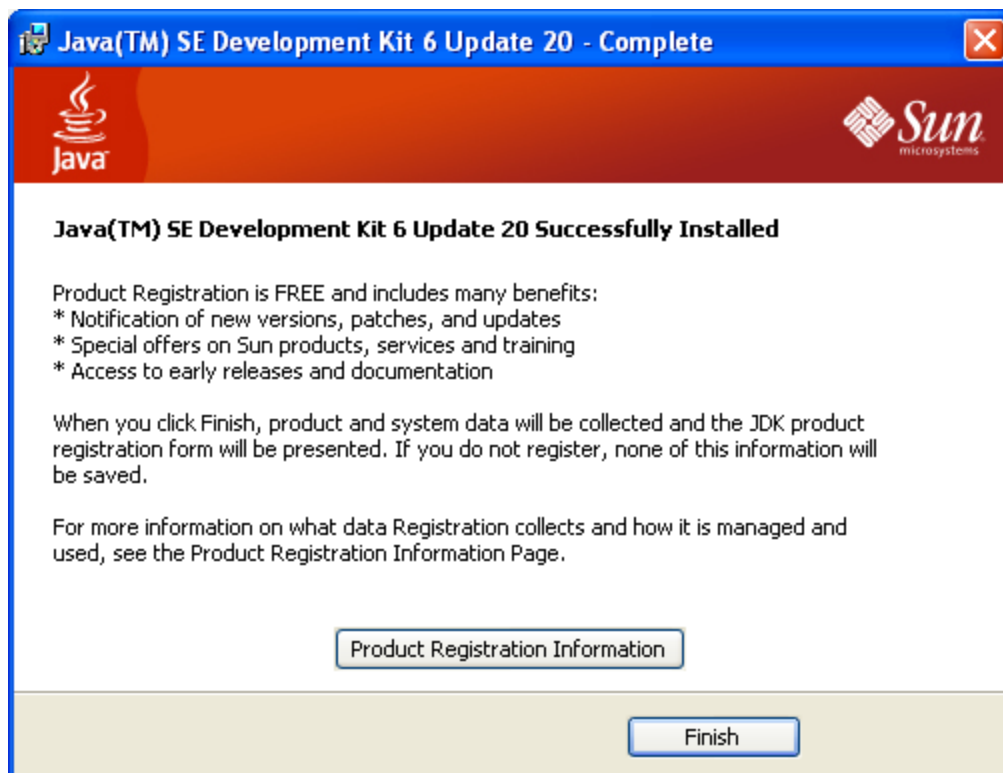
Java(TM) SE Development Kit 6 Update 20 - Complete

Java

Sun microsystems

Java(TM) SE Development Kit 6 Update 20 Successfully Installed

Product Registration is FREE and includes many benefits:
* Notification of new versions, patches, and updates
* Special offers on Sun products, services and training
* Access to early releases and documentation

When you click Finish, product and system data will be collected and the JDK product registration form will be presented. If you do not register, none of this information will be saved.

For more information on what data Registration collects and how it is managed and used, see the Product Registration Information Page.

Product Registration Information

Finish